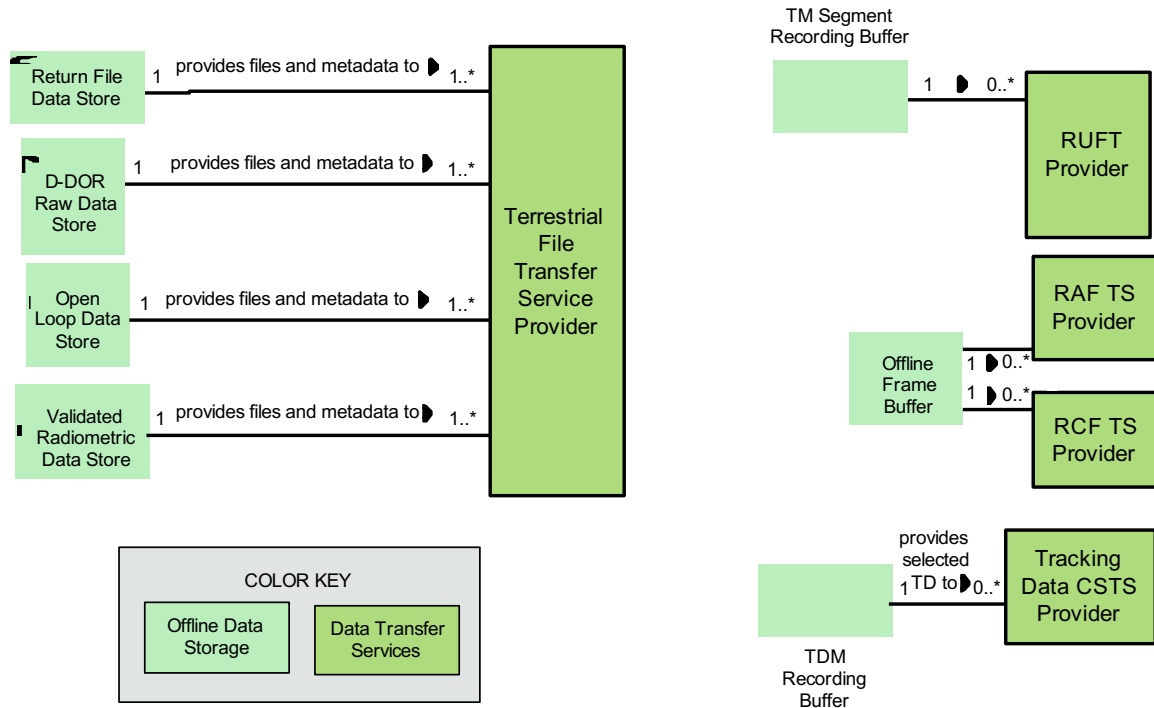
Return File Data Store

1 provides files and metadata to 1..*

D-DOR Raw Data Store

1 provides files and metadata to 1..*

Open Loop Data Store

1 provides files and metadata to 1..*

Validated Radiometric Data Store

1 provides files and metadata to 1..*

Terrestrial File Transfer Service Provider

TM Segment Recording Buffer

1 0..*

RUFT Provider

RAF TS Provider

Offline Frame Buffer

1 0..*

1 0..*

RCF TS Provider

provides selected TD to

1 0..*

Tracking Data CSTS Provider

TDM Recording Buffer

COLOR KEY

Offline Data Storage

Data Transfer Services